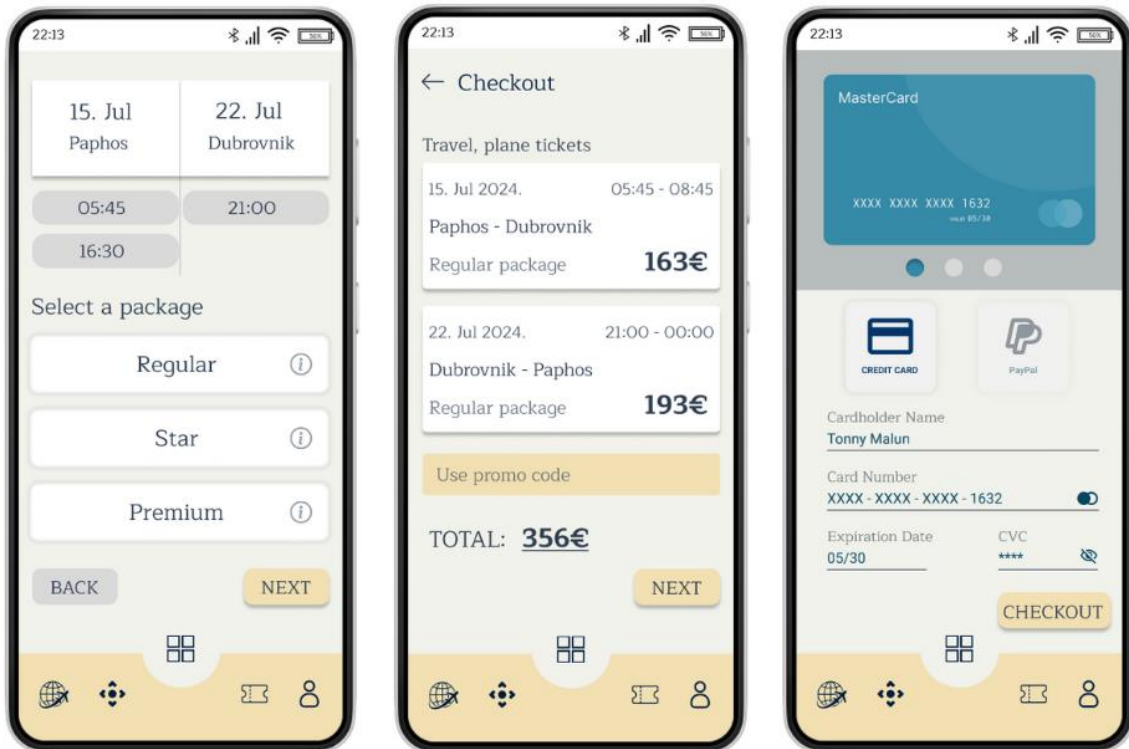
22:13

15. Jul
Paphos

22. Jul
Dubrovnik

05:45

21:00

16:30

Select a package

Regular

Star

Premium

BACK

NEXT

22:13

← Checkout

Travel, plane tickets

15. Jul 2024.
05:45 - 08:45
Paphos - Dubrovnik
Regular package
163€

22. Jul 2024.
21:00 - 00:00
Dubrovnik - Paphos
Regular package
193€

Use promo code

TOTAL: 356€

NEXT

22:13

MasterCard

XXXX XXXX XXXX 1632
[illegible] 05/30

CREDIT CARD

PayPal

Cardholder Name
Tonny Malun

Card Number
XXXX - XXXX - XXXX - 1632

Expiration Date
05/30

CVC
****

CHECKOUT